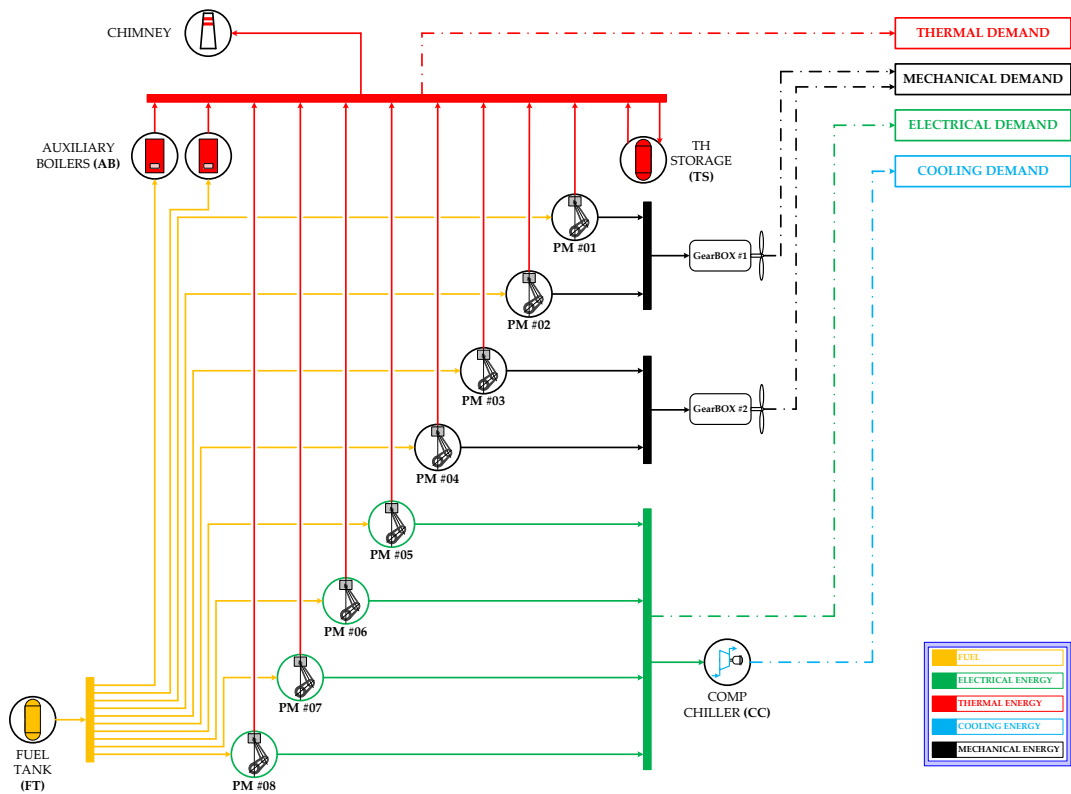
CHIMNEY

THERMAL DEMAND

MECHANICAL DEMAND

ELECTRICAL DEMAND

COOLING DEMAND

AUXILIARY BOILERS (AB)

TH STORAGE (TS)

PM #01

GearBOX #1

PM #02

PM #03

GearBOX #2

PM #04

PM #05

PM #06

PM #07

PM #08

COMP CHILLER (CC)

FUEL TANK (FT)

FUEL

ELECTRICAL ENERGY

THERMAL ENERGY

COOLING ENERGY

MECHANICAL ENERGY